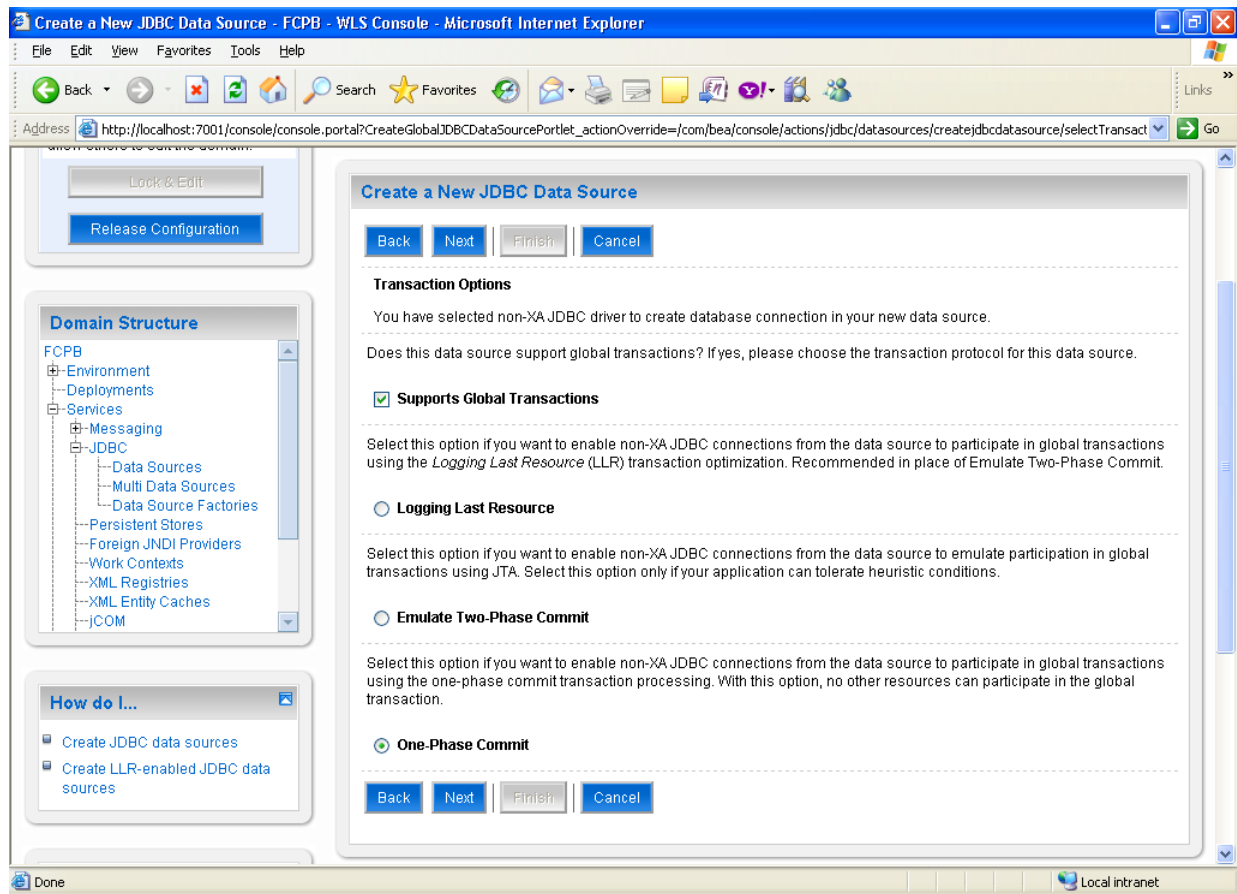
Create a New JDBC Data Source - FCPB - WLS Console - Microsoft Internet Explorer

File Edit View Favorites Tools Help

Back Search Favorites Links

Address http://localhost:7001/console/console.portal?CreateGlobalJDBCDataSourcePortlet_actionOverride=/com/bea/console/actions/jdbc/datasources/createjdbcdatasource/selectTransact Go

Lock & Edit

Release Configuration

Domain Structure

FCPB
Environment
Deployments
Services
Messaging
JDBC
Data Sources
Multi Data Sources
Data Source Factories
Persistent Stores
Foreign JNDI Providers
Work Contexts
XML Registries
XML Entity Caches
jCOM

How do I...

Create JDBC data sources

Create LLR-enabled JDBC data sources

Create a New JDBC Data Source

Back Next Finish Cancel

Transaction Options

You have selected non-XA JDBC driver to create database connection in your new data source.

Does this data source support global transactions? If yes, please choose the transaction protocol for this data source.

Supports Global Transactions

Select this option if you want to enable non-XA JDBC connections from the data source to participate in global transactions using the Logging Last Resource (LLR) transaction optimization. Recommended in place of Emulate Two-Phase Commit.

Logging Last Resource

Select this option if you want to enable non-XA JDBC connections from the data source to emulate participation in global transactions using JTA. Select this option only if your application can tolerate heuristic conditions.

Emulate Two-Phase Commit

Select this option if you want to enable non-XA JDBC connections from the data source to participate in global transactions using the one-phase commit transaction processing. With this option, no other resources can participate in the global transaction.

One-Phase Commit

Back Next Finish Cancel

Done

Local intranet